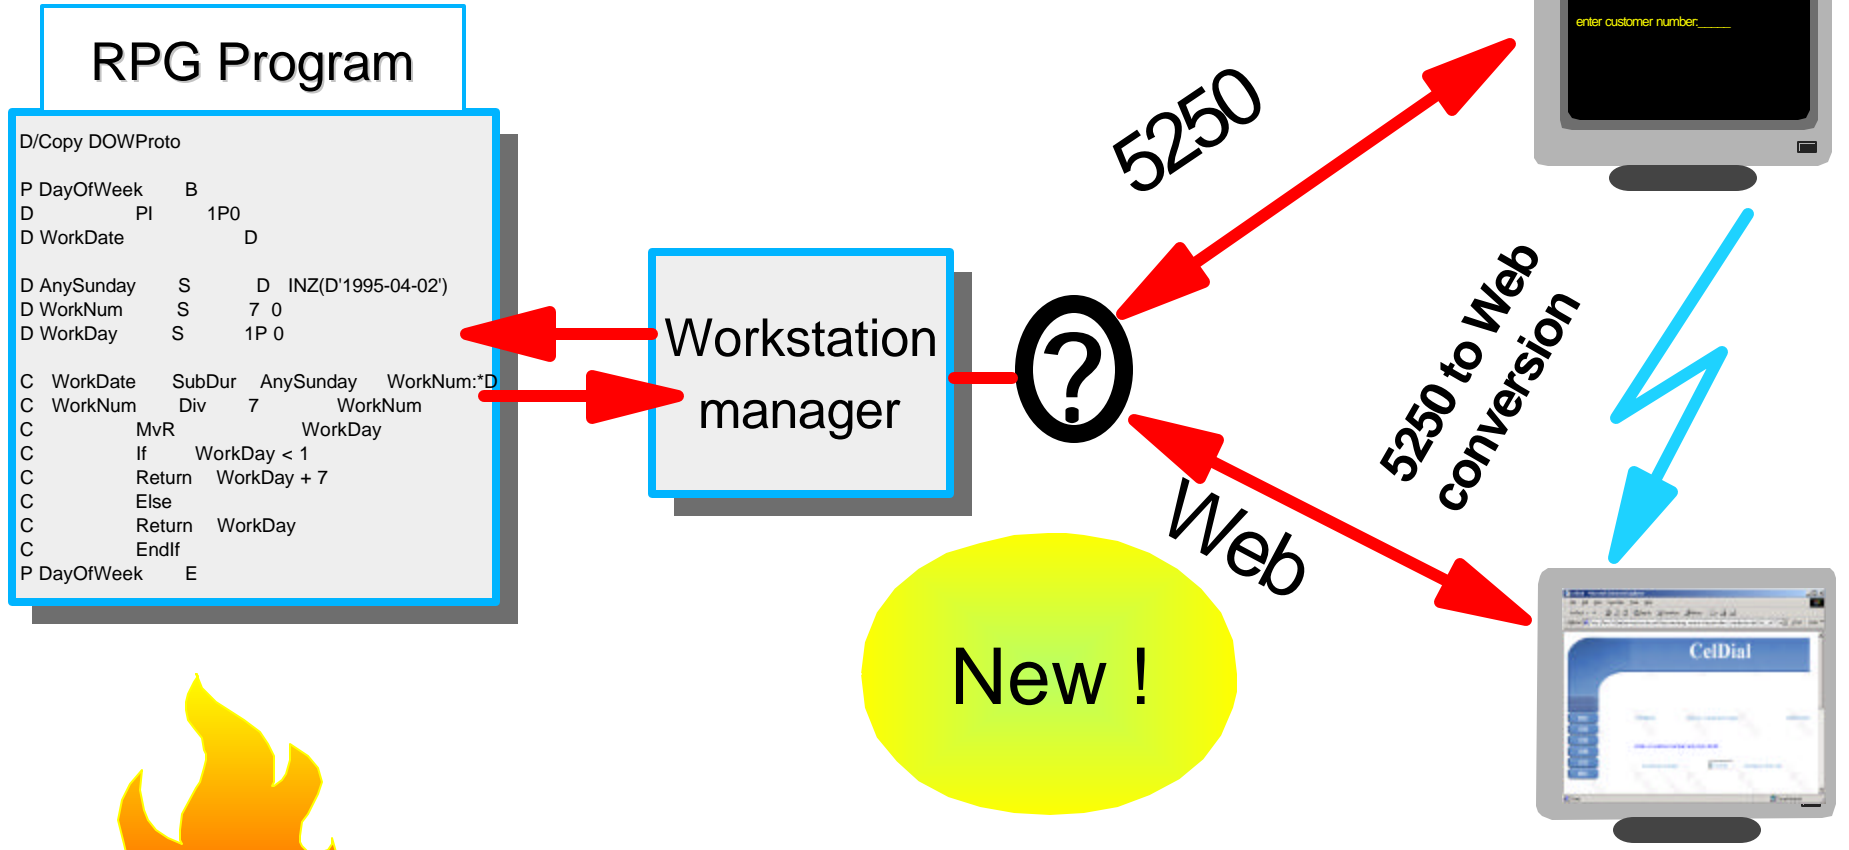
RPG Program

D/Copy DOWProto

P DayOfWeek B
D PI 1P0
D WorkDate D

D AnySunday S D INZ(D'1995-04-02')
D WorkNum S 7 0
D WorkDay S 1P 0

C WorkDate SubDur AnySunday WorkNum:*D
C WorkNum Div 7 WorkNum
C MvR WorkDay
C If WorkDay < 1
C Return WorkDay + 7
C Else
C Return WorkDay
C EndIf
P DayOfWeek E

Workstation manager

?

5250

Web

5250 to Web conversion

enter customer number:_____

CelDial

New !